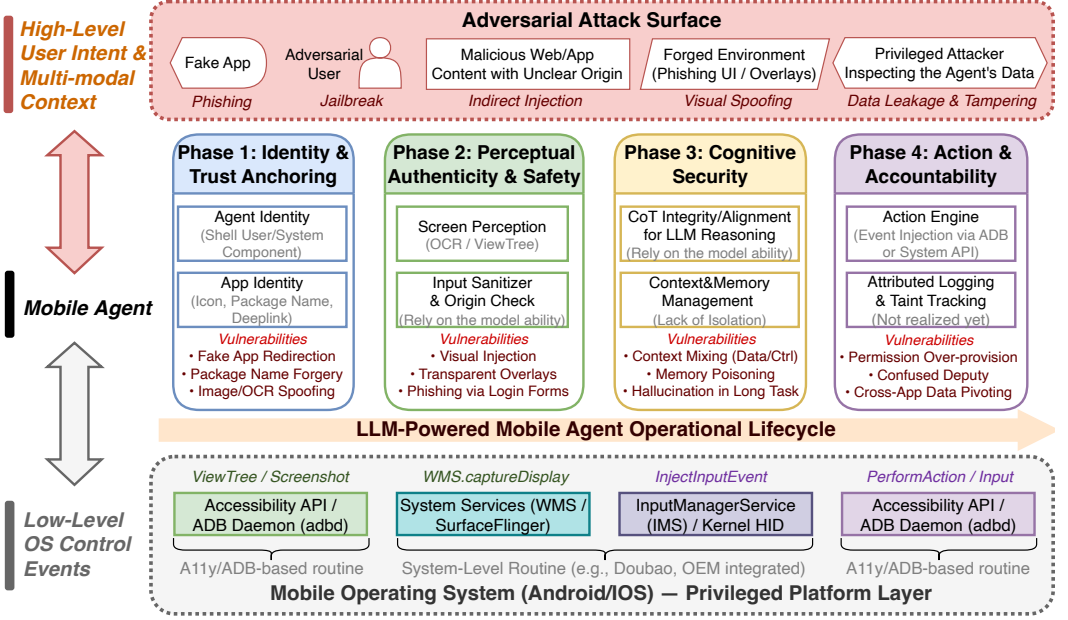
High-Level User Intent & Multi-modal Context

Adversarial Attack Surface

Fake App
Phishing

Adversarial User
Jailbreak

Malicious Web/App Content with Unclear Origin
Indirect Injection

Forged Environment (Phishing UI / Overlays)
Visual Spoofing

Privileged Attacker Inspecting the Agent's Data
Data Leakage & Tampering

Mobile Agent

Phase 1: Identity & Trust Anchoring

Agent Identity
(Shell User/System Component)

App Identity
(Icon, Package Name, Deeplink)

Vulnerabilities
• Fake App Redirection
• Package Name Forgery
• Image/OCR Spoofing

Phase 2: Perceptual Authenticity & Safety

Screen Perception
(OCR / ViewTree)

Input Sanitizer & Origin Check
(Rely on the model ability)

Vulnerabilities
• Visual Injection
• Transparent Overlays
• Phishing via Login Forms

Phase 3: Cognitive Security

CoT Integrity/Alignment for LLM Reasoning
(Rely on the model ability)

Context&Memory Management
(Lack of Isolation)

Vulnerabilities
• Context Mixing (Data/Ctrl)
• Memory Poisoning
• Hallucination in Long Task

Phase 4: Action & Accountability

Action Engine
(Event Injection via ADB or System API)

Attributed Logging & Taint Tracking
(Not realized yet)

Vulnerabilities
• Permission Over-provision
• Confused Deputy
• Cross-App Data Pivoting

LLM-Powered Mobile Agent Operational Lifecycle

Low-Level OS Control Events

ViewTree / Screenshot
Accessibility API / ADB Daemon (adbd)

WMS.captureDisplay
System Services (WMS / SurfaceFlinger)

InjectInputEvent
InputManagerService (IMS) / Kernel HID

PerformAction / Input
Accessibility API / ADB Daemon (adbd)

A11y/ADB-based routine
System-Level Routine (e.g., Doubao, OEM integrated)
A11y/ADB-based routine

Mobile Operating System (Android/IOS) — Privileged Platform Layer